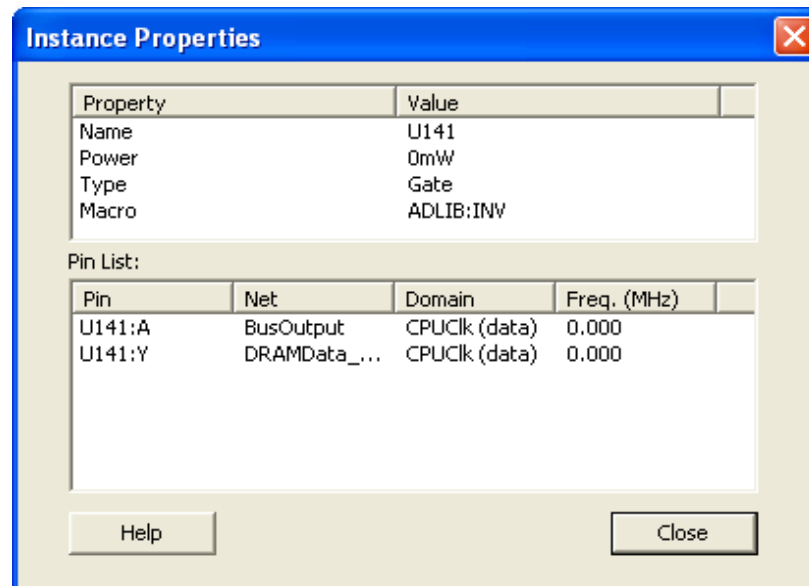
Instance Properties

| Property | Value |
|---|---|
| Name | U141 |
| Power | 0mW |
| Type | Gate |
| Macro | ADLIB:INV |

Pin List:

| Pin | Net | Domain | Freq. (MHz) |
|---|---|---|---|
| U141:A | BusOutput | CPUClk (data) | 0.000 |
| U141:Y | DRAMData_... | CPUClk (data) | 0.000 |

Help

Close